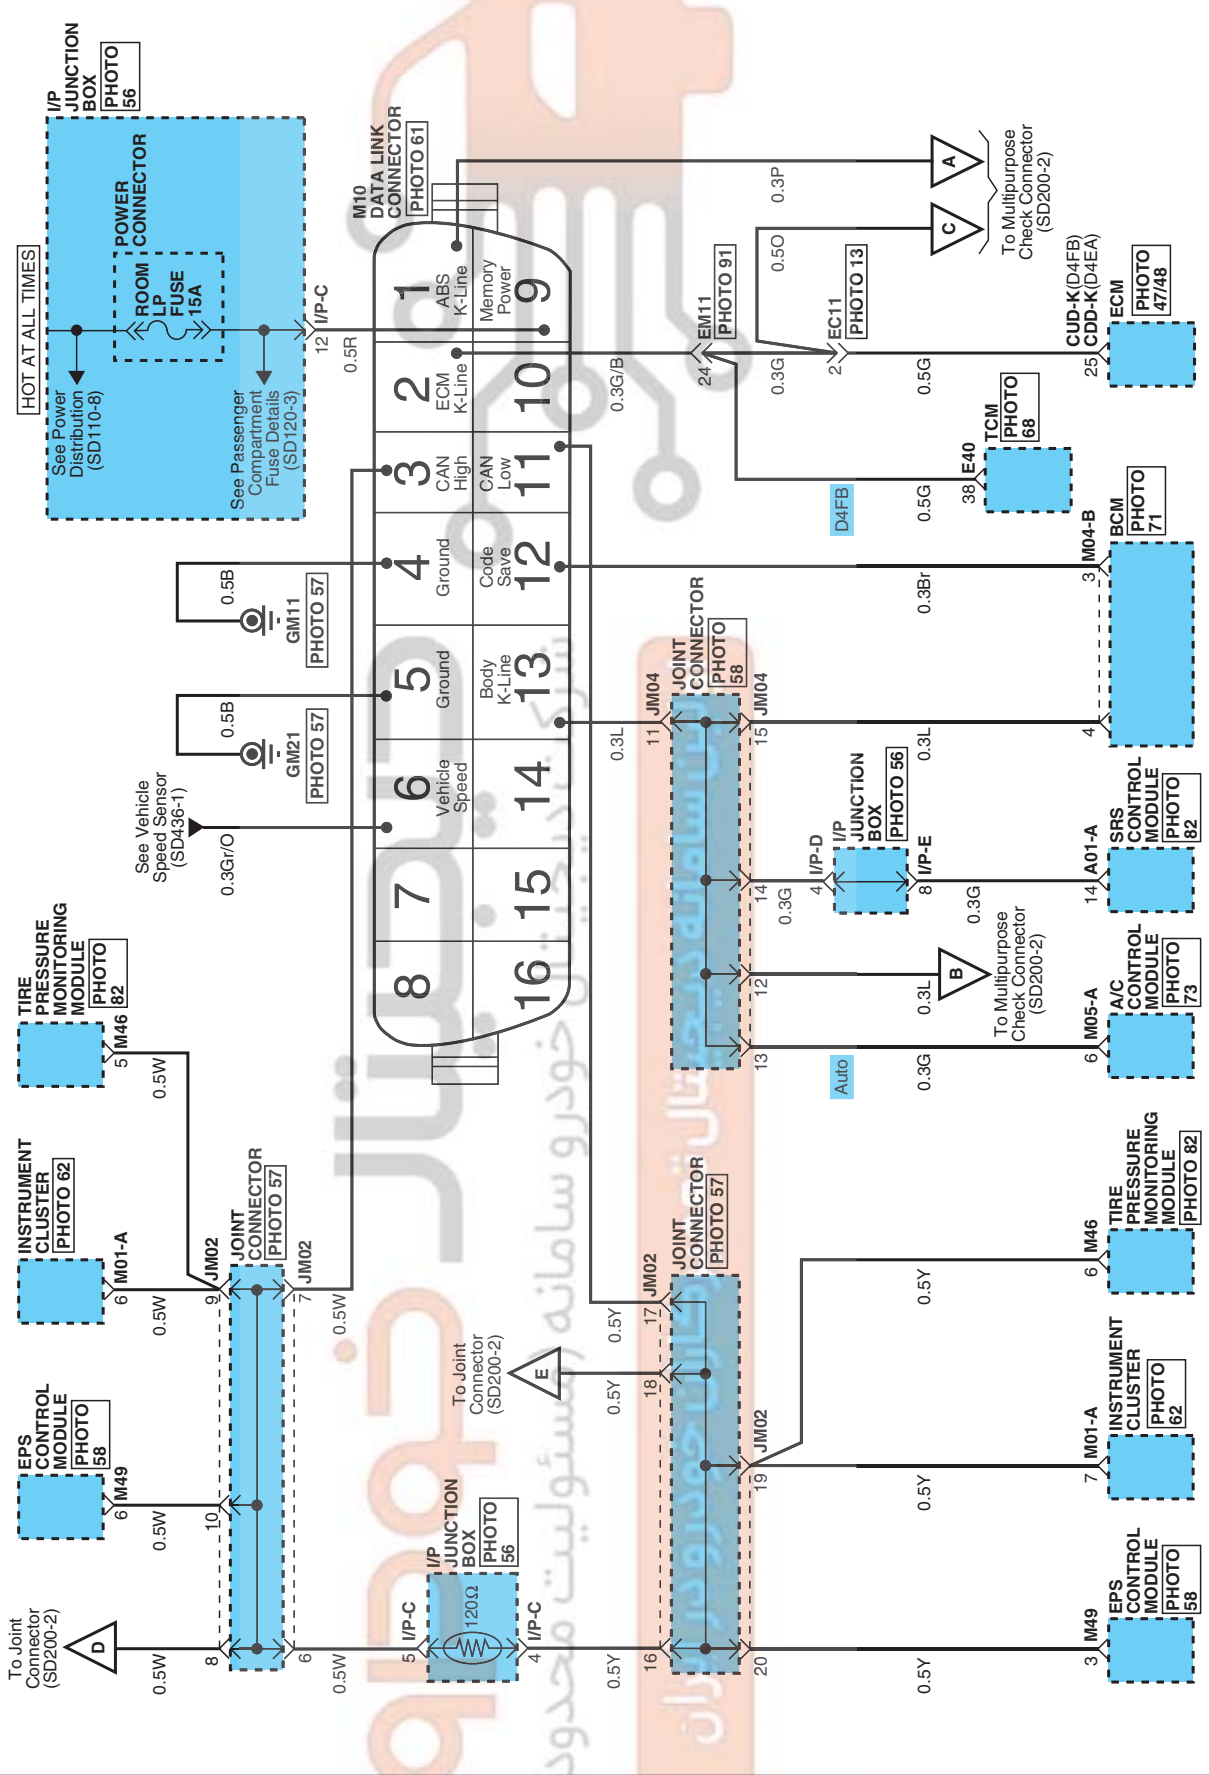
I/P JUNCTION BOX PHOTO 56

HOT AT ALL TIMES

See Power Distribution (SD110-8)

POWER CONNECTOR

ROOM LP FUSE 15A

See Passenger Compartment Fuse Details (SD120-3)

I/P-C
12
0.5R

M10 DATA LINK CONNECTOR PHOTO 61

1 ABS K-Line
2 ECM K-Line
3 CAN High
4 Ground
5 Ground
6 Vehicle Speed
7
8
9 Memory Power
10
11 CAN Low
12 Code Save
13 Body K-Line
14
15
16

0.5B
GM11 PHOTO 57
0.5B
GM21 PHOTO 57

See Vehicle Speed Sensor (SD436-1)
0.3Gr/O

A
C
To Multipurpose Check Connector (SD200-2)
0.3P
0.5O

EM11 PHOTO 91
24
0.3G/B
0.3G
EC11 PHOTO 13
2
0.5G
25
CUD-K(D4FB)
CDD-K(D4EA)
ECM PHOTO 47/48

D4FB
0.5G
38
E40
TCM PHOTO 68

0.3Br
3
M04-B
BCM PHOTO 71
4

JOINT CONNECTOR PHOTO 58
JM04
11
0.3L
JM04
15
0.3L

14
0.3G
4
I/P-D
I/P JUNCTION BOX PHOTO 56
I/P-E
8
0.3G
14
A01-A
SRS CONTROL MODULE PHOTO 82

12
0.3L
B
To Multipurpose Check Connector (SD200-2)

13
Auto
0.3G
6
M05-A
A/C CONTROL MODULE PHOTO 73

TIRE PRESSURE MONITORING MODULE PHOTO 82
M46
5
0.5W

INSTRUMENT CLUSTER PHOTO 62
M01-A
6
0.5W
9
JM02
JOINT CONNECTOR PHOTO 57
JM02
7
0.5W

EPS CONTROL MODULE PHOTO 58
M49
6
0.5W
10

D
To Joint Connector (SD200-2)
0.5W
8
6
0.5W

I/P JUNCTION BOX PHOTO 56
I/P-C
5
120Ω
I/P-C
4
0.5Y

E
To Joint Connector (SD200-2)
0.5Y
18
0.5Y
17
JM02
JOINT CONNECTOR PHOTO 57
16
JM02
19
20

TIRE PRESSURE MONITORING MODULE PHOTO 82
M46
6
0.5Y

INSTRUMENT CLUSTER PHOTO 62
M01-A
7
0.5Y

EPS CONTROL MODULE PHOTO 58
M49
3
0.5Y